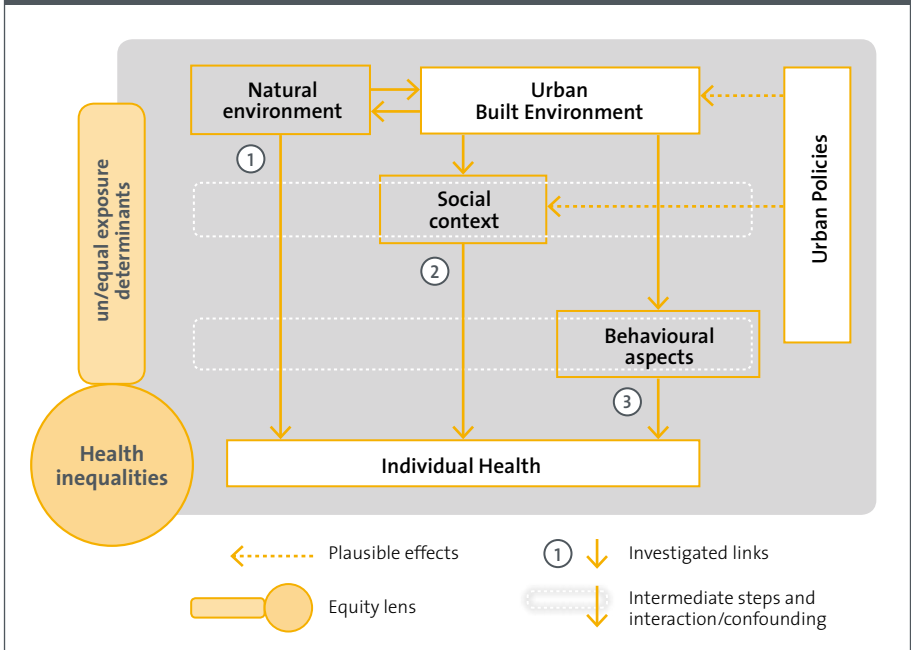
Natural environment

Urban Built Environment

Urban Policies

un/equal exposure determinants

1

Social context

2

Behavioural aspects

3

Health inequalities

Individual Health

Plausible effects

1 Investigated links

Equity lens

Intermediate steps and interaction/confounding